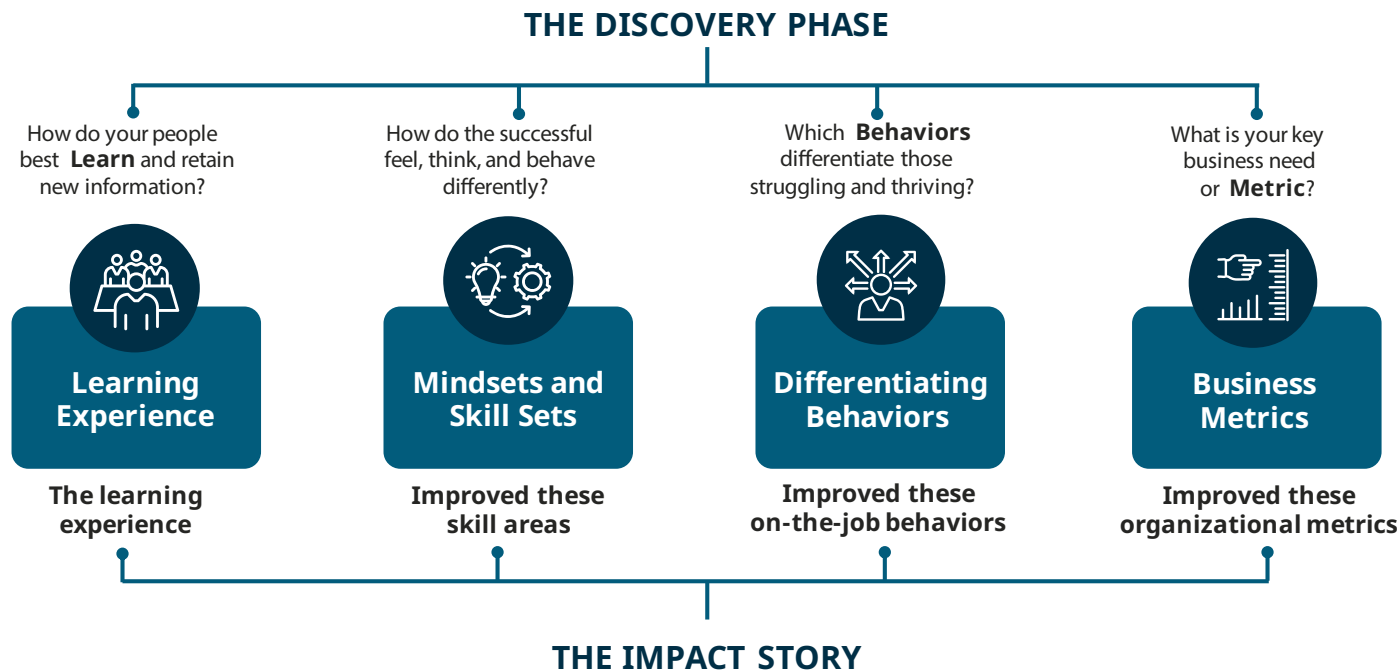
THE DISCOVERY PHASE

How do your people best **Learn** and retain new information?

How do the successful feel, think, and behave differently?

Which **Behaviors** differentiate those struggling and thriving?

What is your key business need or **Metric**?

Learning Experience

Mindsets and Skill Sets

Differentiating Behaviors

Business Metrics

The learning experience

Improved these skill areas

Improved these on-the-job behaviors

Improved these organizational metrics

THE IMPACT STORY